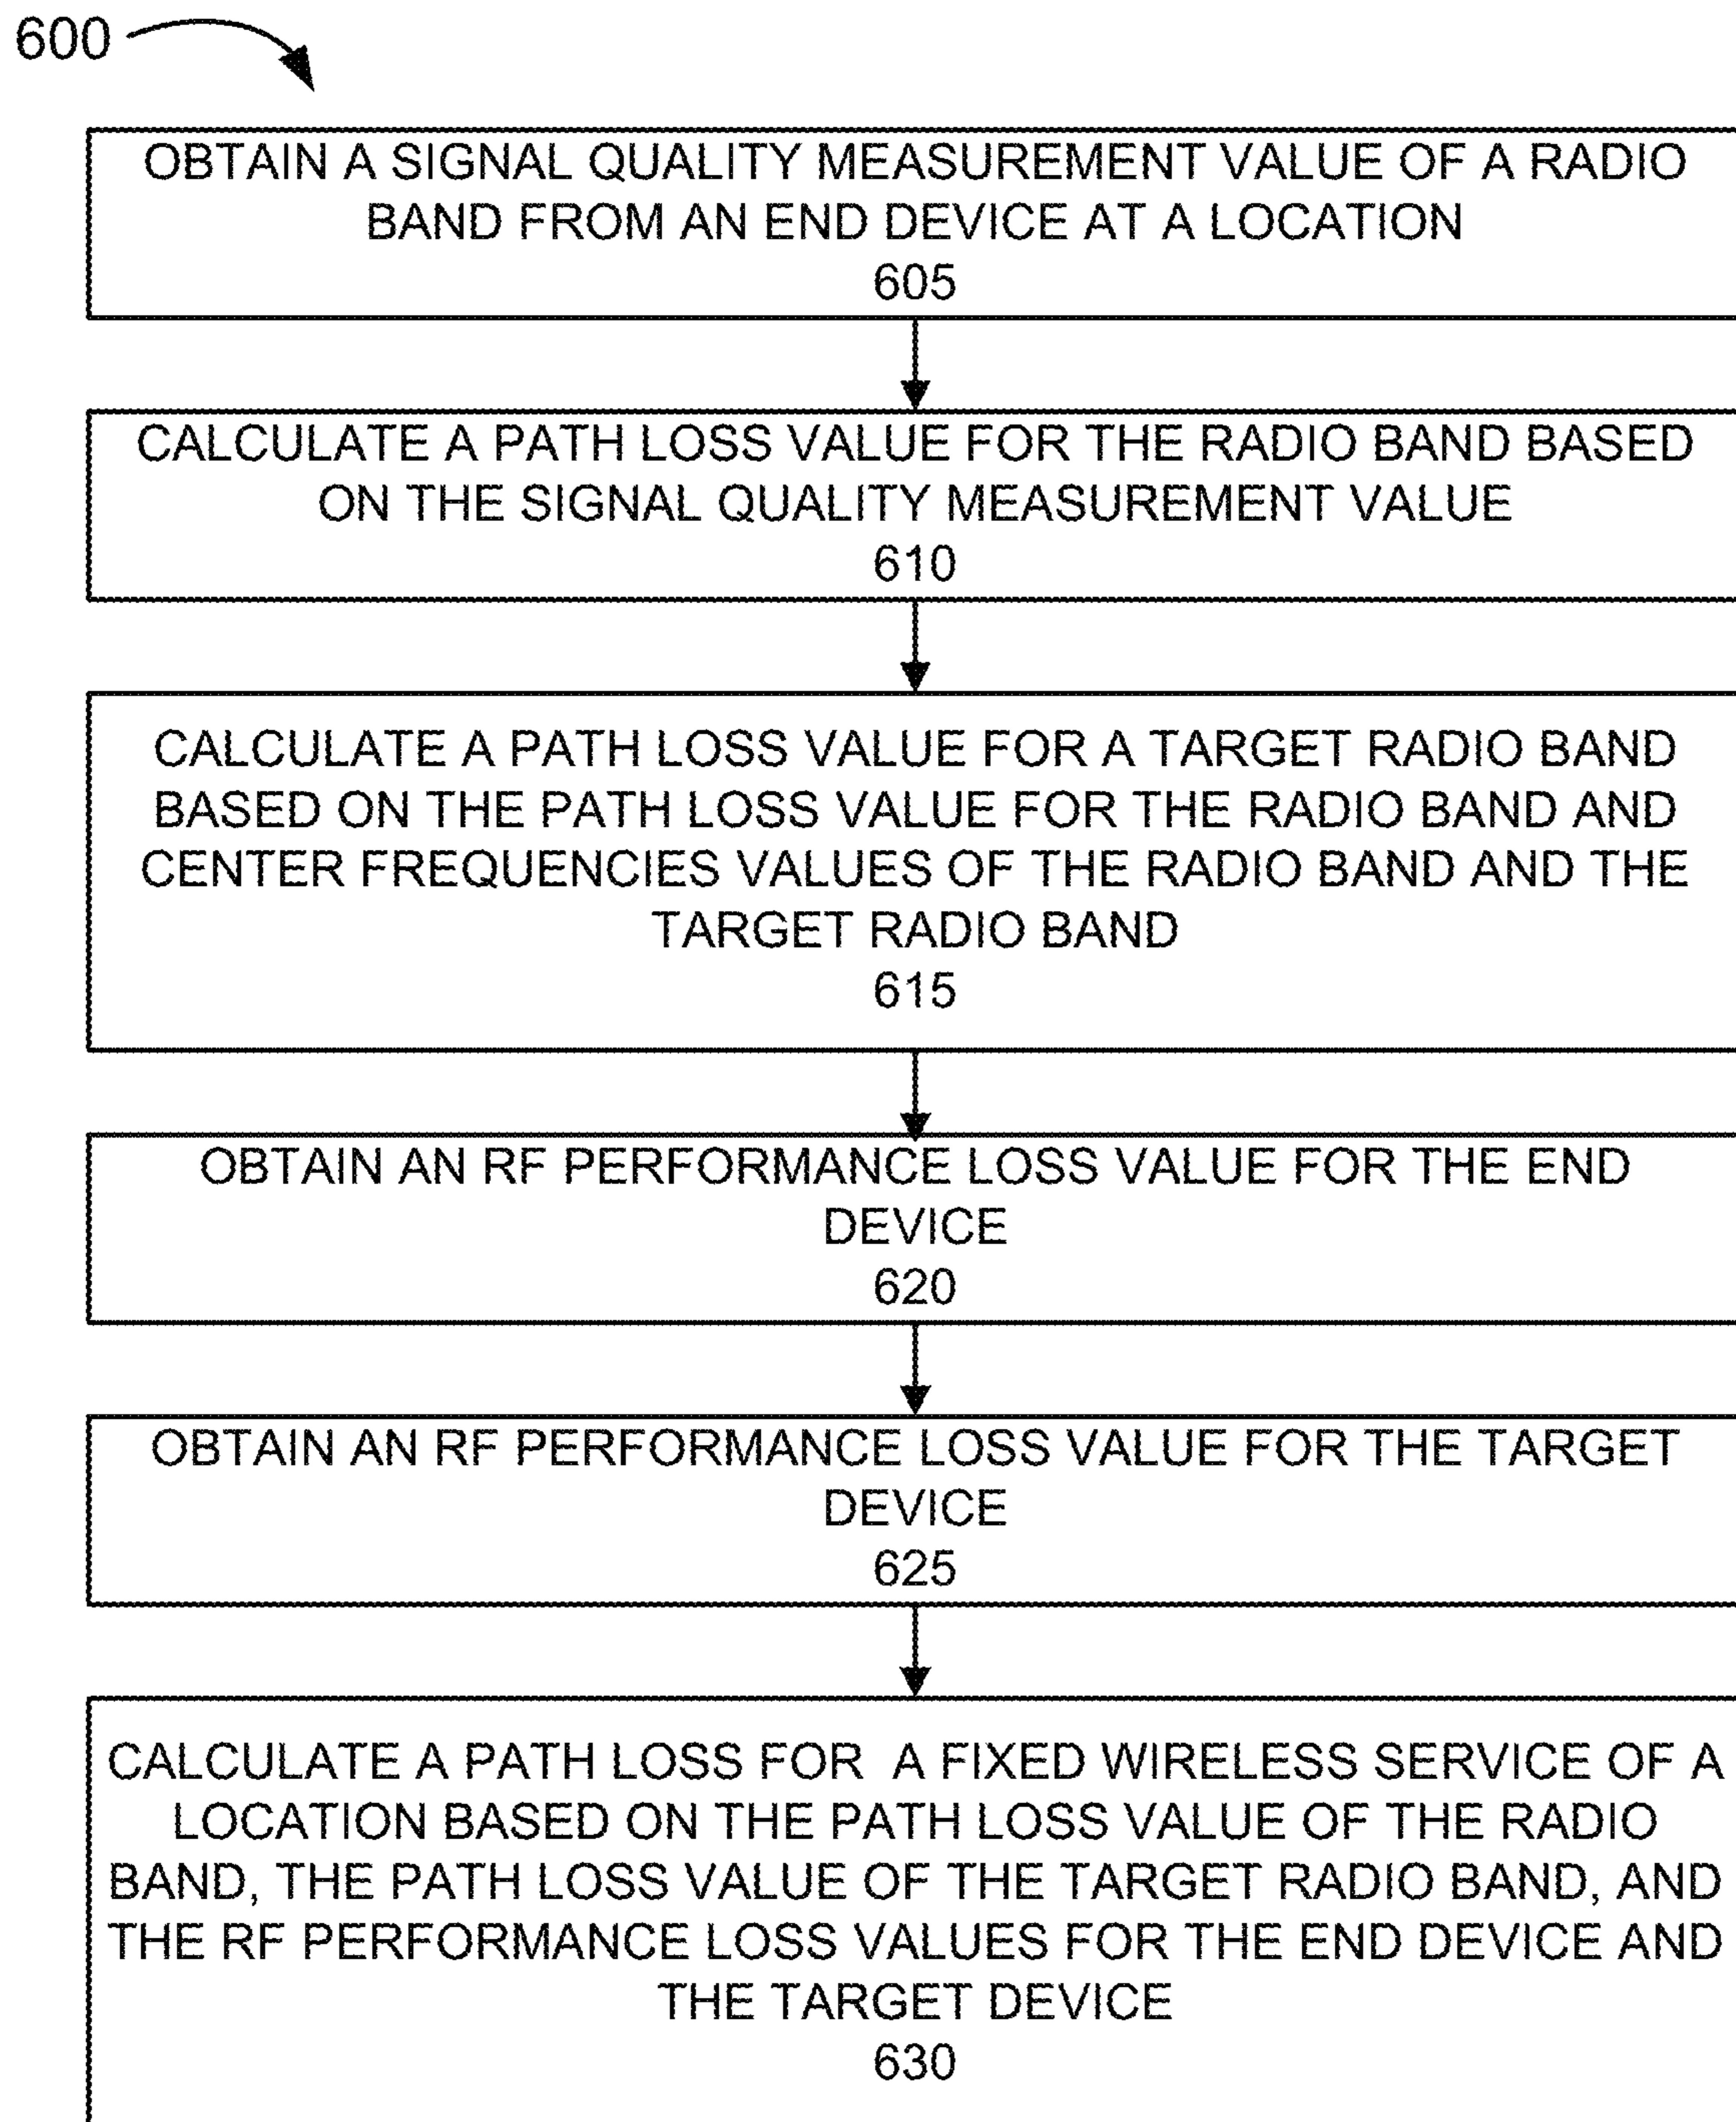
600

OBTAIN A SIGNAL QUALITY MEASUREMENT VALUE OF A RADIO BAND FROM AN END DEVICE AT A LOCATION
605

CALCULATE A PATH LOSS VALUE FOR THE RADIO BAND BASED ON THE SIGNAL QUALITY MEASUREMENT VALUE
610

CALCULATE A PATH LOSS VALUE FOR A TARGET RADIO BAND BASED ON THE PATH LOSS VALUE FOR THE RADIO BAND AND CENTER FREQUENCIES VALUES OF THE RADIO BAND AND THE TARGET RADIO BAND
615

OBTAIN AN RF PERFORMANCE LOSS VALUE FOR THE END DEVICE
620

OBTAIN AN RF PERFORMANCE LOSS VALUE FOR THE TARGET DEVICE
625

CALCULATE A PATH LOSS FOR A FIXED WIRELESS SERVICE OF A LOCATION BASED ON THE PATH LOSS VALUE OF THE RADIO BAND, THE PATH LOSS VALUE OF THE TARGET RADIO BAND, AND THE RF PERFORMANCE LOSS VALUES FOR THE END DEVICE AND THE TARGET DEVICE
630